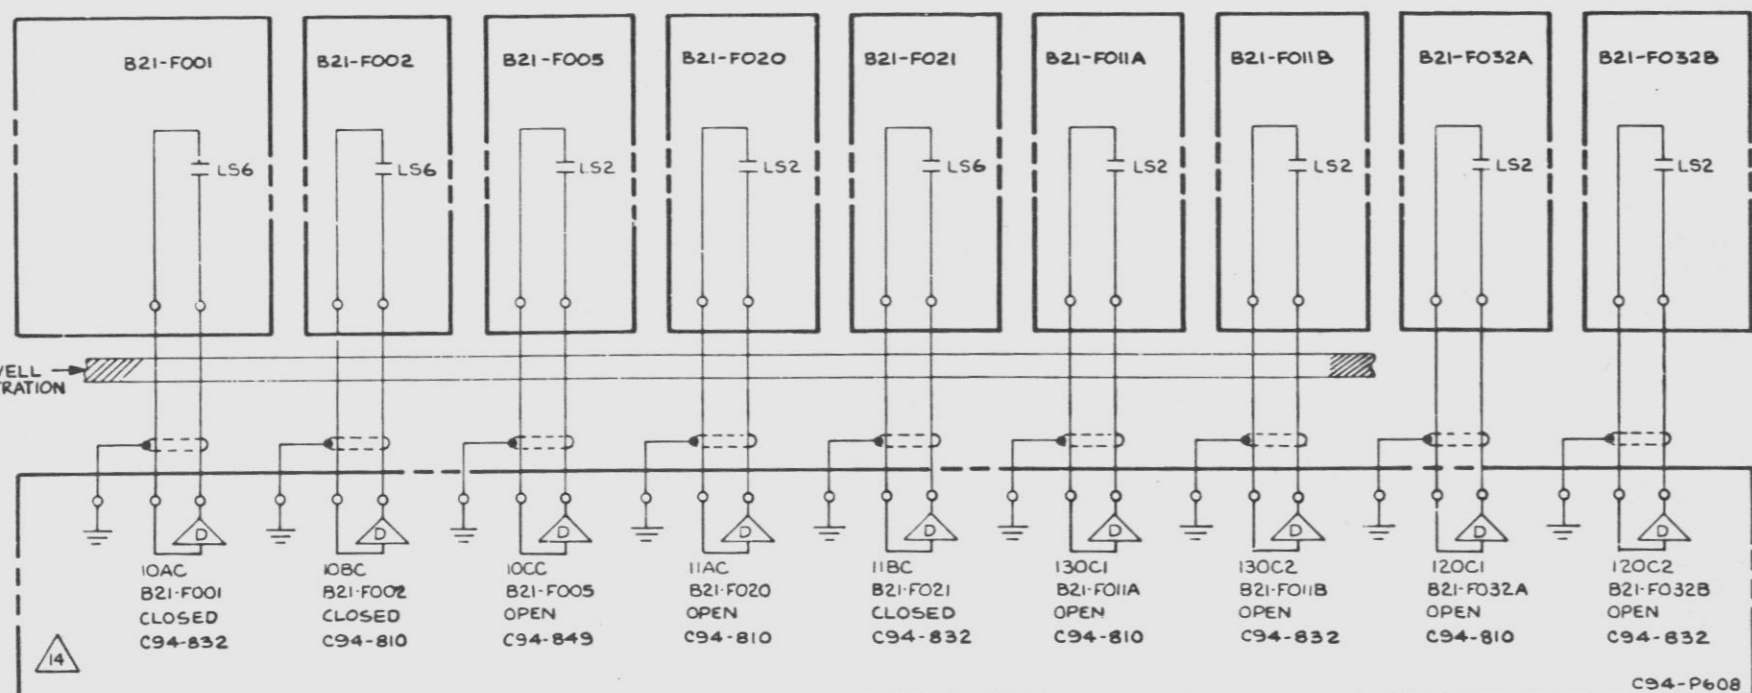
B21-F001

B21-F002

B21-F005

B21-F020

B21-F021

B21-F011A

B21-F011B

B21-F032A

B21-F032B

LS6

LS6

LS2

LS2

LS6

LS2

LS2

LS2

LS2

VELL
TRATION

D

D

D

D

D

D

D

D

D

10AC
B21-F001
CLOSED
C94-832

10BC
B21-F002
CLOSED
C94-810

10CC
B21-F005
OPEN
C94-849

11AC
B21-F020
OPEN
C94-810

11BC
B21-F021
CLOSED
C94-832

130C1
B21-F011A
OPEN
C94-810

130C2
B21-F011B
OPEN
C94-832

120C1
B21-F032A
OPEN
C94-810

120C2
B21-F032B
OPEN
C94-832

14

C94-P608